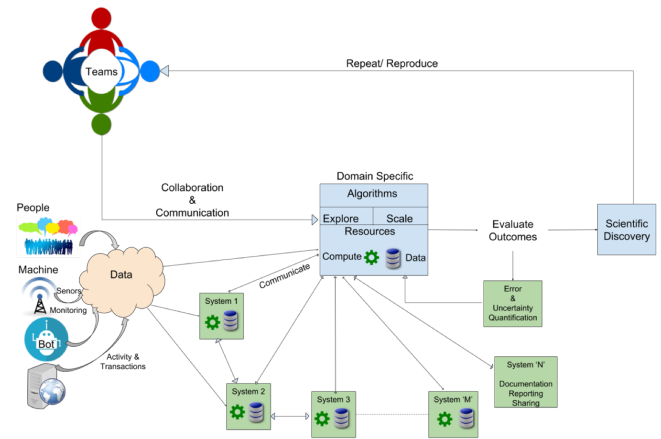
Teams

Repeat/ Reproduce

Collaboration & Communication

Domain Specific

Algorithms

Explore

Scale

Resources

Compute

Data

Evaluate Outcomes

Scientific Discovery

People

Machine

Senors

Monitoring

Bot

Activity & Transactions

Data

Communicate

System 1

System 2

System 3

System 'M'

Error & Uncertainty Quantification

System 'N'

Documentation Reporting Sharing